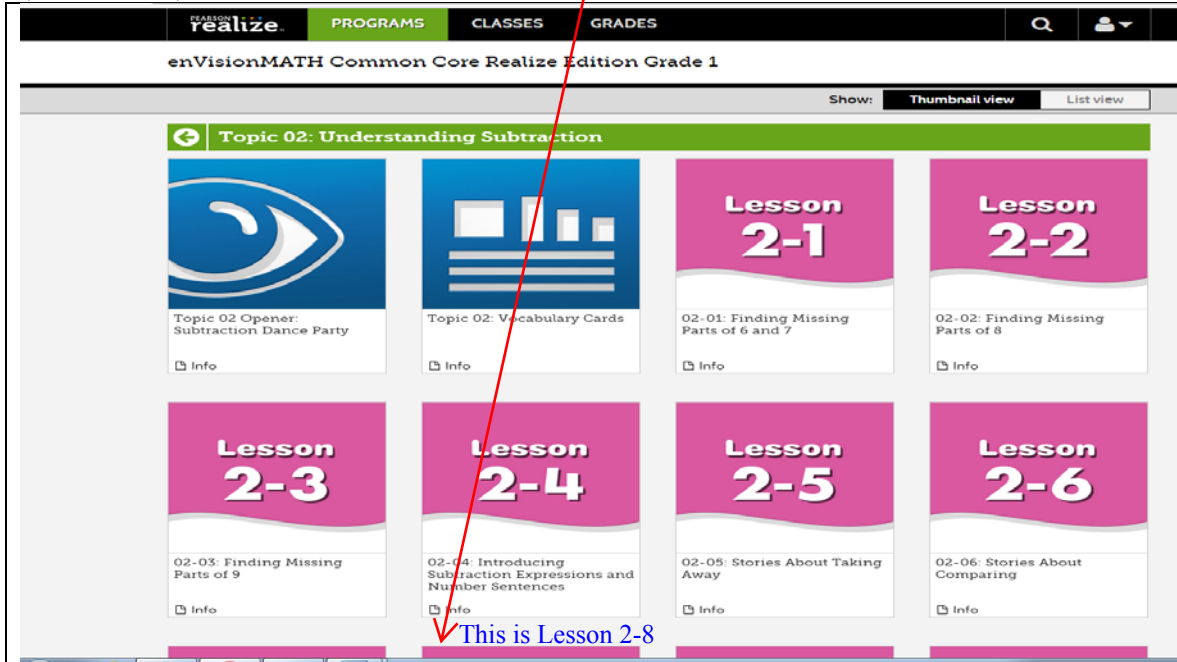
PEARSON realize. PROGRAMS CLASSES GRADES

enVisionMATH Common Core Realize Edition Grade 1

Show: Thumbnail view List view

Topic 02: Understanding Subtraction

Topic 02 Opener: Subtraction Dance Party
Info

Topic 02: Vocabulary Cards
Info

Lesson 2-1
02-01: Finding Missing Parts of 6 and 7
Info

Lesson 2-2
02-02: Finding Missing Parts of 8
Info

Lesson 2-3
02-03: Finding Missing Parts of 9
Info

Lesson 2-4
02-04: Introducing Subtraction Expressions and Number Sentences
Info

Lesson 2-5
02-05: Stories About Taking Away
Info

Lesson 2-6
02-06: Stories About Comparing
Info

This is Lesson 2-8